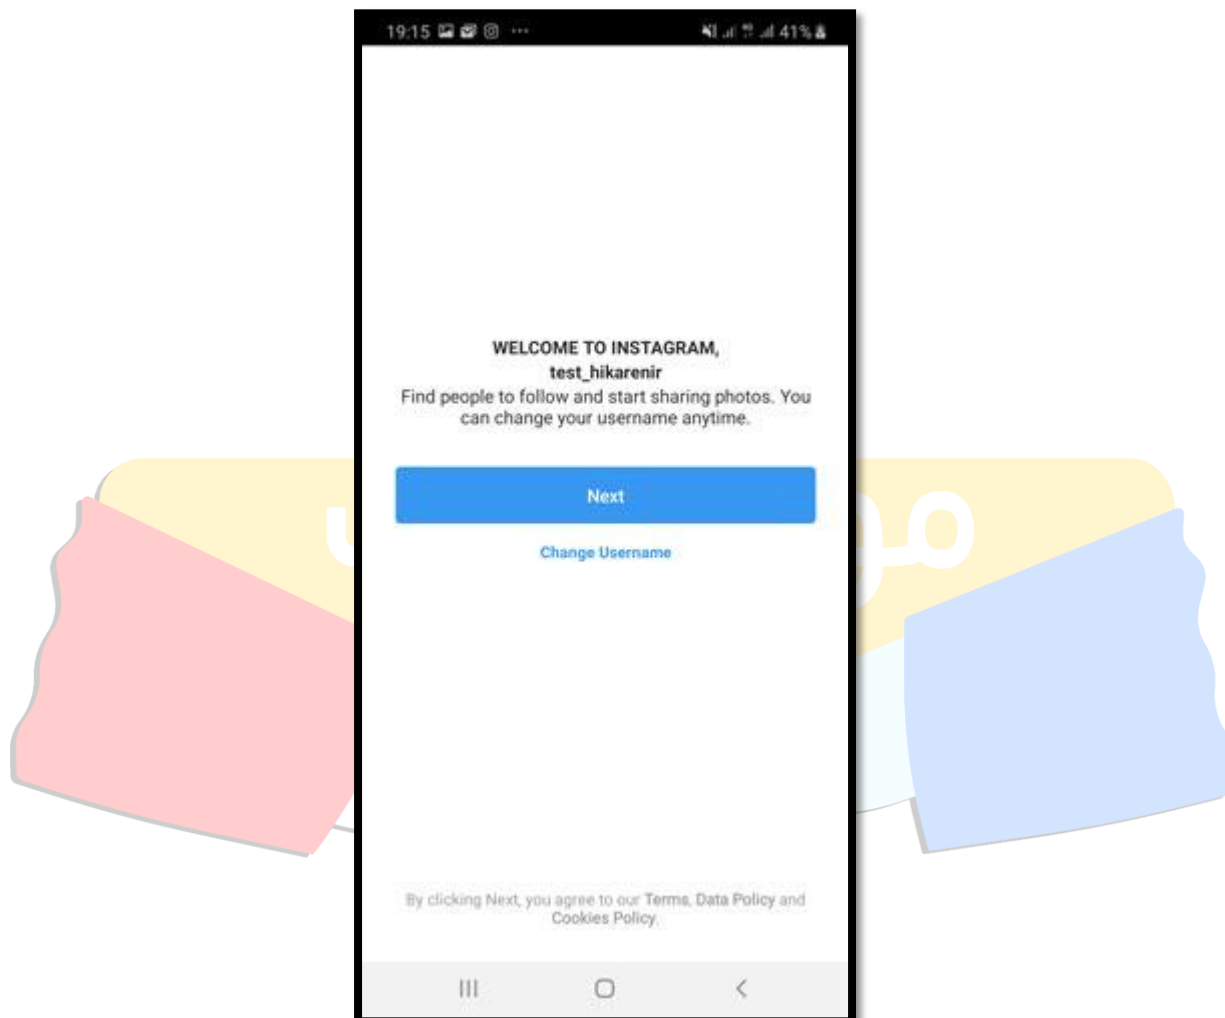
19:15 ··· 41%

WELCOME TO INSTAGRAM,
test_hikarenir
Find people to follow and start sharing photos. You can change your username anytime.

Next

Change Username

By clicking Next, you agree to our Terms, Data Policy and Cookies Policy.